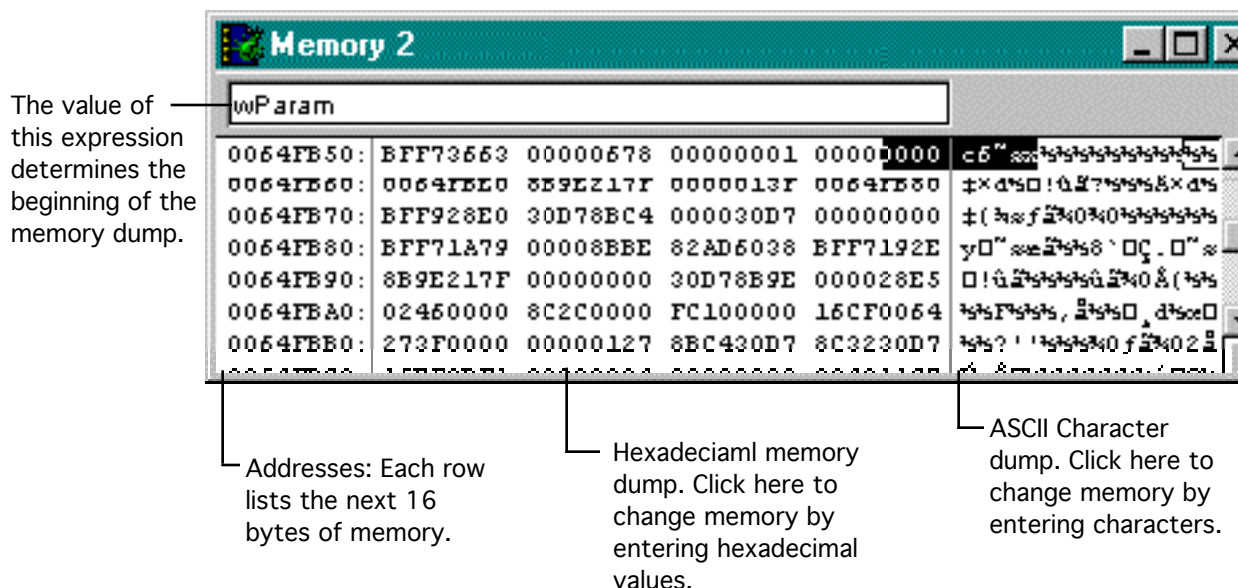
Memory 2

The value of this expression determines the beginning of the memory dump.

wParam

| | | | | | |
|---|---|---|---|---|---|
| 0064FB50: | BFF73663 | 00000678 | 00000001 | 00000000 | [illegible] |
| 0064FB60: | 0064FBE0 | 8B9E217F | 0000013F | 0064FB80 | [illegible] |
| 0064FB70: | BFF928E0 | 30D78BC4 | 000030D7 | 00000000 | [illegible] |
| 0064FB80: | BFF71A79 | 00008BBE | 82AD6038 | BFF7192E | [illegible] |
| 0064FB90: | 8B9E217F | 00000000 | 30D78B9E | 000028E5 | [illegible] |
| 0064FBA0: | 02460000 | 8C2C0000 | FC100000 | 16CF0064 | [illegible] |
| 0064FBB0: | 273F0000 | 00000127 | 8BC430D7 | 8C3230D7 | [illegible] |

Addresses: Each row lists the next 16 bytes of memory.

Hexadeciaml memory dump. Click here to change memory by entering hexadecimal values.

ASCII Character dump. Click here to change memory by entering characters.